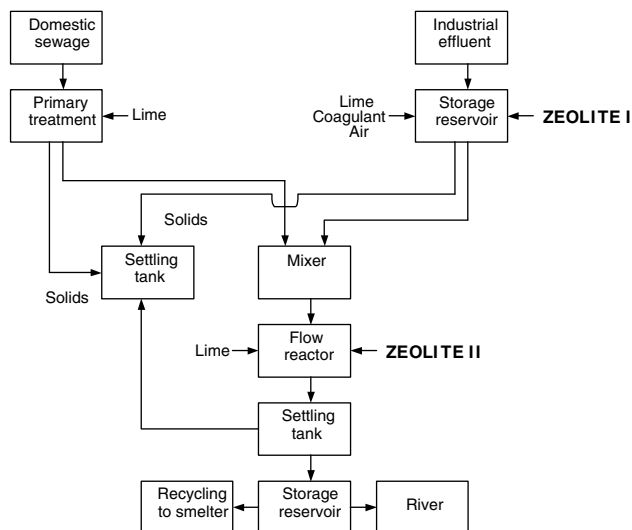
Domestic sewage

Industrial effluent

Primary treatment

Lime

Lime
Coagulant
Air

Storage reservoir

ZEOLITE I

Solids

Settling tank

Solids

Mixer

Lime

Flow reactor

ZEOLITE II

Settling tank

Recycling to smelter

Storage reservoir

River